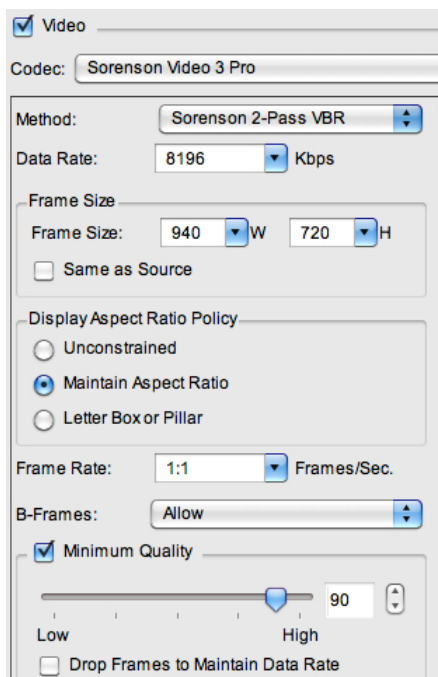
Video

Codec: Sorenson Video 3 Pro

Method: Sorenson 2-Pass VBR

Data Rate: 8196 Kbps

Frame Size

Frame Size: 940 W 720 H

Same as Source

Display Aspect Ratio Policy

Unconstrained

Maintain Aspect Ratio

Letter Box or Pillar

Frame Rate: 1:1 Frames/Sec.

B-Frames: Allow

Minimum Quality

90

Low High

Drop Frames to Maintain Data Rate